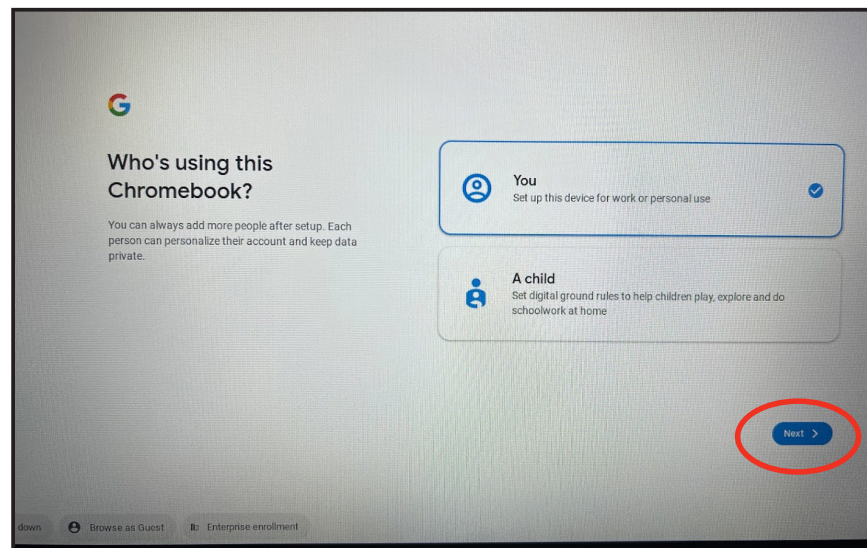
G

Who's using this Chromebook?

You can always add more people after setup. Each person can personalize their account and keep data private.

You
Set up this device for work or personal use

A child
Set digital ground rules to help children play, explore and do schoolwork at home

Next

down

Browse as Guest

Enterprise enrollment